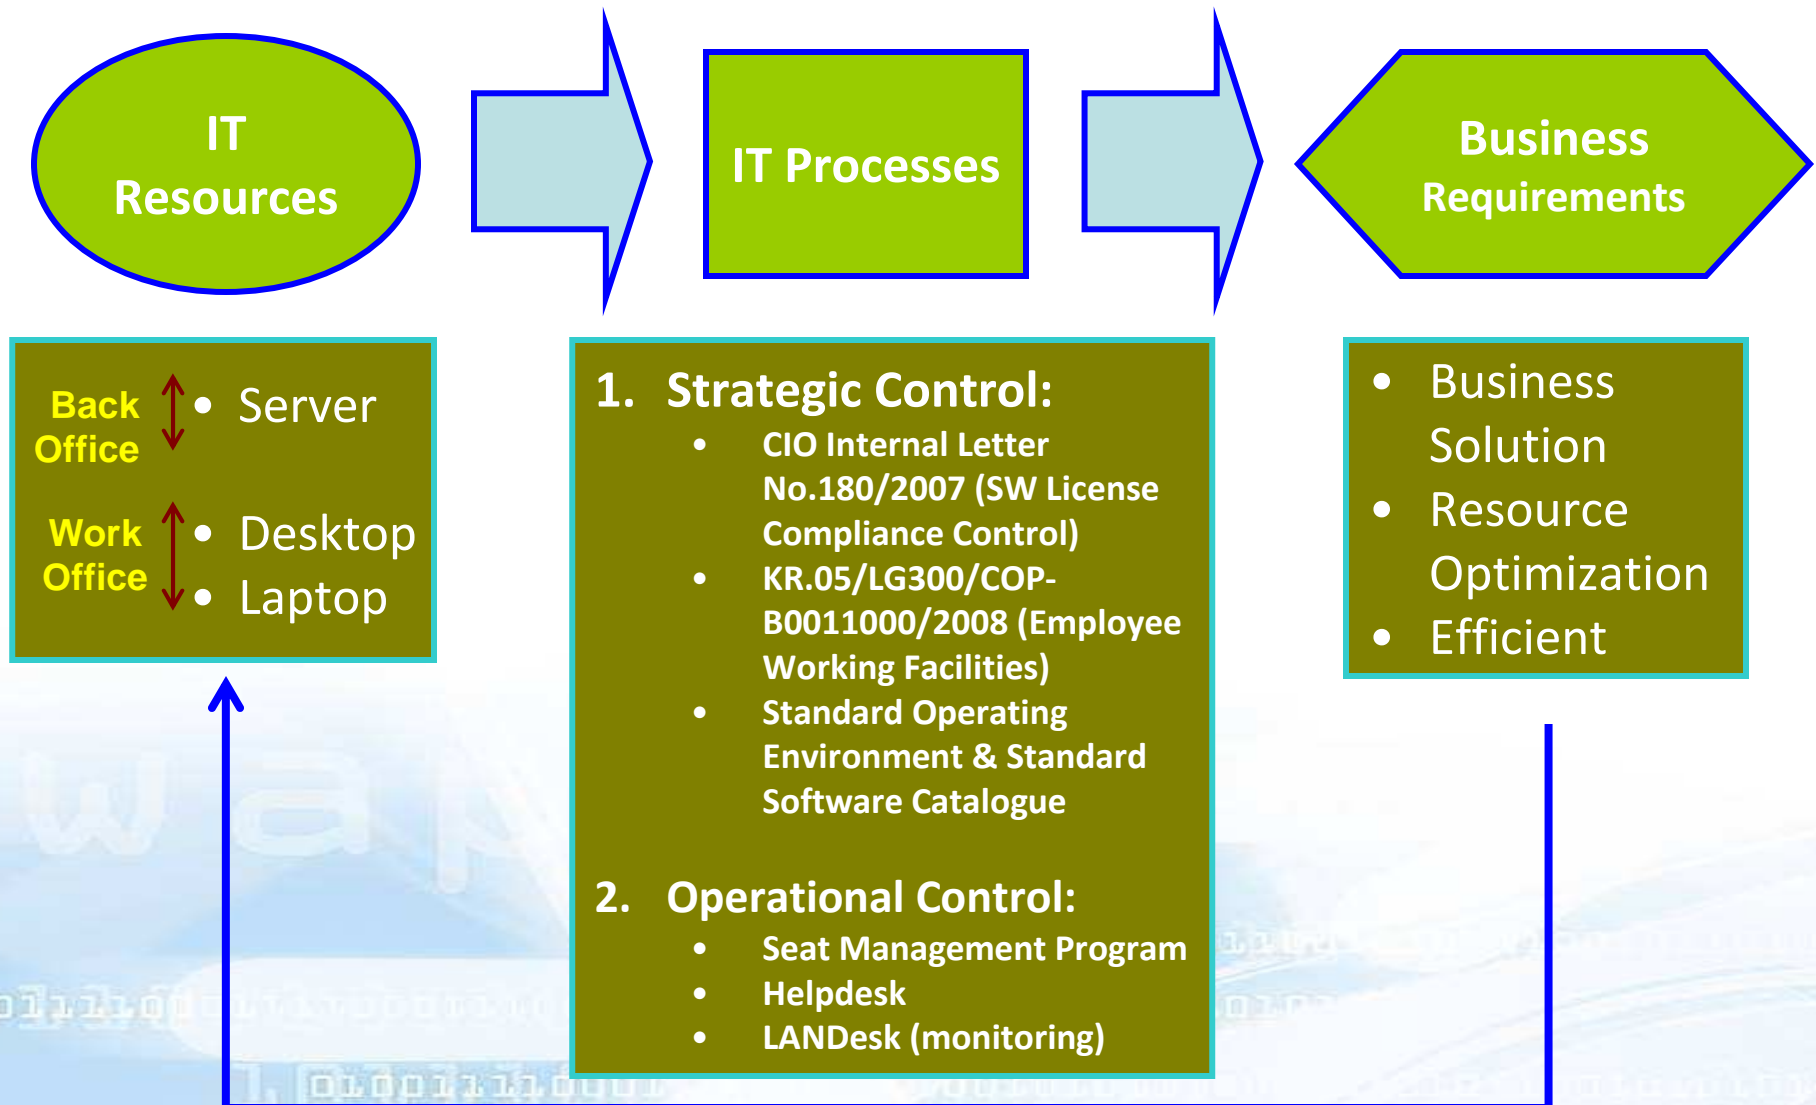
IT Resources

IT Processes

Business Requirements

Back Office
• Server

Work Office
• Desktop
• Laptop

1. Strategic Control:
• CIO Internal Letter No.180/2007 (SW License Compliance Control)
• KR.05/LG300/COP-B0011000/2008 (Employee Working Facilities)
• Standard Operating Environment & Standard Software Catalogue

2. Operational Control:
• Seat Management Program
• Helpdesk
• LANDesk (monitoring)

• Business Solution
• Resource Optimization
• Efficient